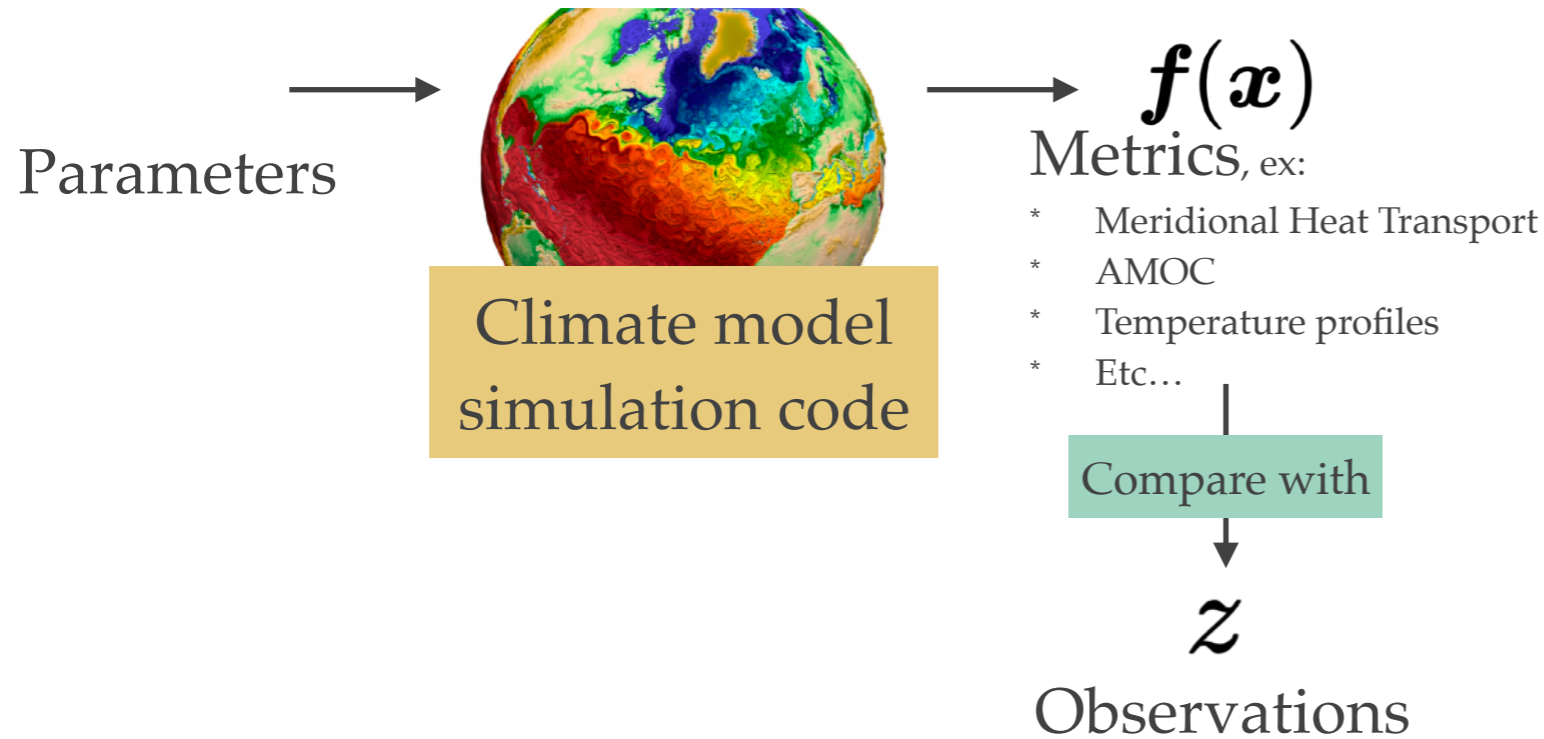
Parameters

Climate model simulation code

$\boldsymbol{f}(\boldsymbol{x})$

Metrics, ex:

* Meridional Heat Transport
* AMOC
* Temperature profiles
* Etc…

Compare with

$\boldsymbol{z}$

Observations